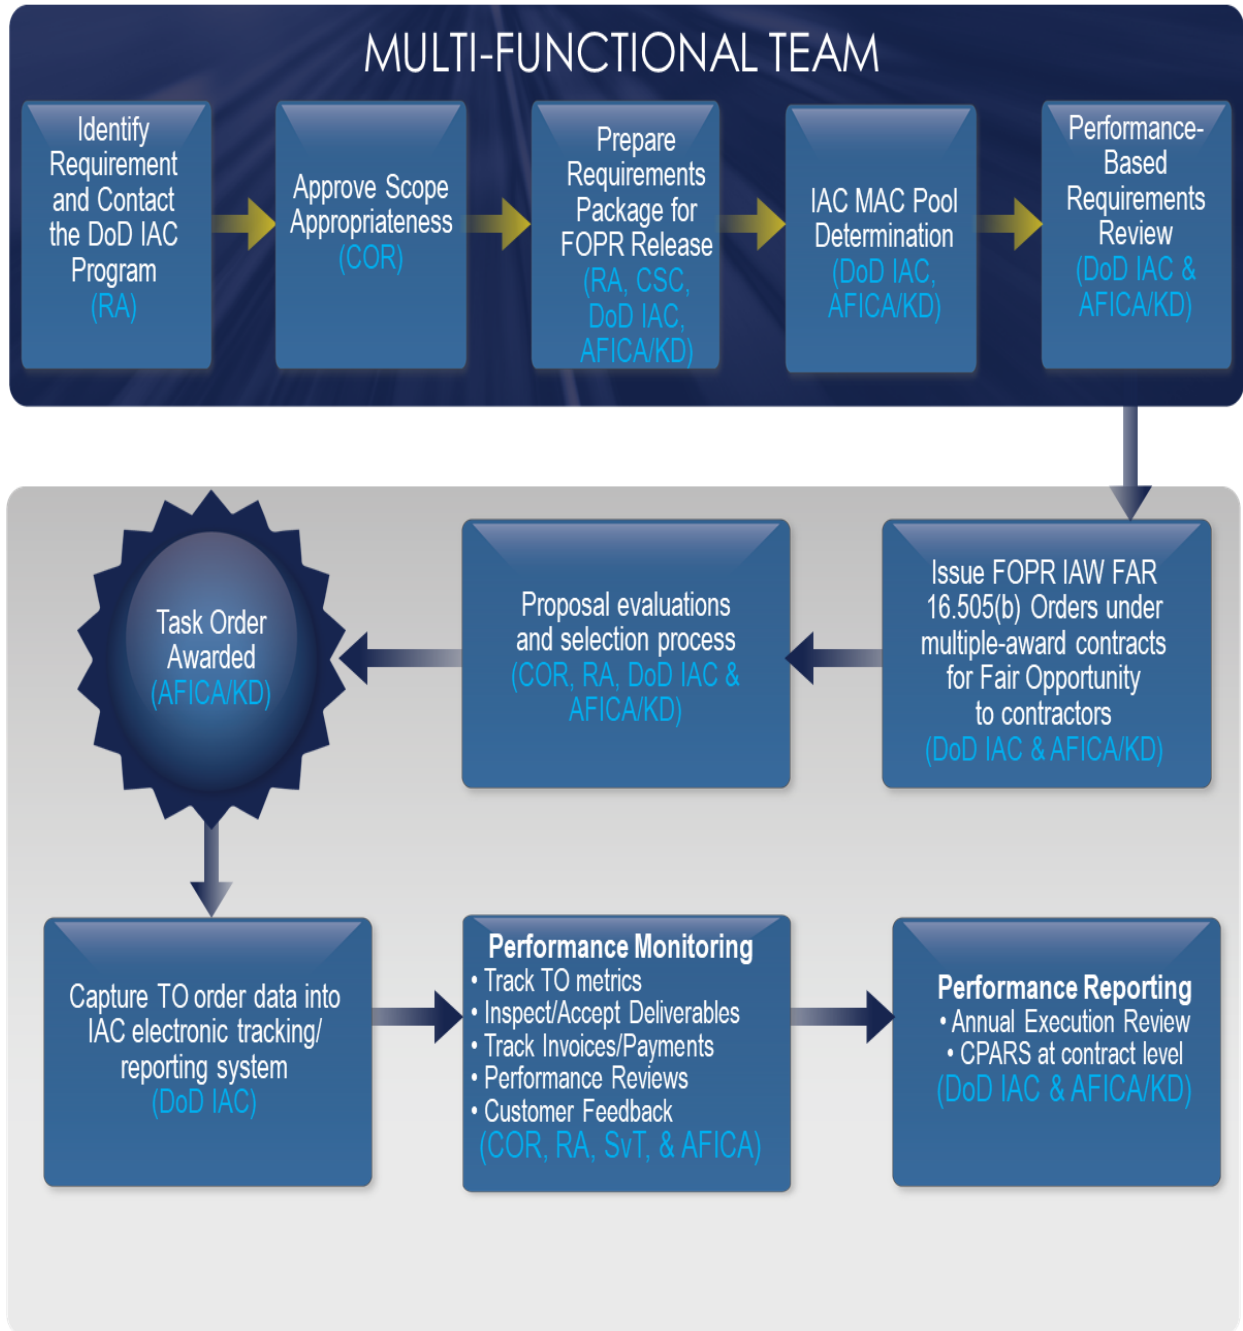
MULTI-FUNCTIONAL TEAM

Identify Requirement and Contact the DoD IAC Program (RA)

Approve Scope Appropriateness (COR)

Prepare Requirements Package for FOPR Release (RA, CSC, DoD IAC, AFICA/KD)

IAC MAC Pool Determination (DoD IAC, AFICA/KD)

Performance-Based Requirements Review (DoD IAC & AFICA/KD)

Issue FOPR IAW FAR 16.505(b) Orders under multiple-award contracts for Fair Opportunity to contractors (DoD IAC & AFICA/KD)

Proposal evaluations and selection process (COR, RA, DoD IAC & AFICA/KD)

Task Order Awarded (AFICA/KD)

Capture TO order data into IAC electronic tracking/ reporting system (DoD IAC)

Performance Monitoring
• Track TO metrics
• Inspect/Accept Deliverables
• Track Invoices/Payments
• Performance Reviews
• Customer Feedback
(COR, RA, SvT, & AFICA)

Performance Reporting
• Annual Execution Review
• CPARS at contract level
(DoD IAC & AFICA/KD)